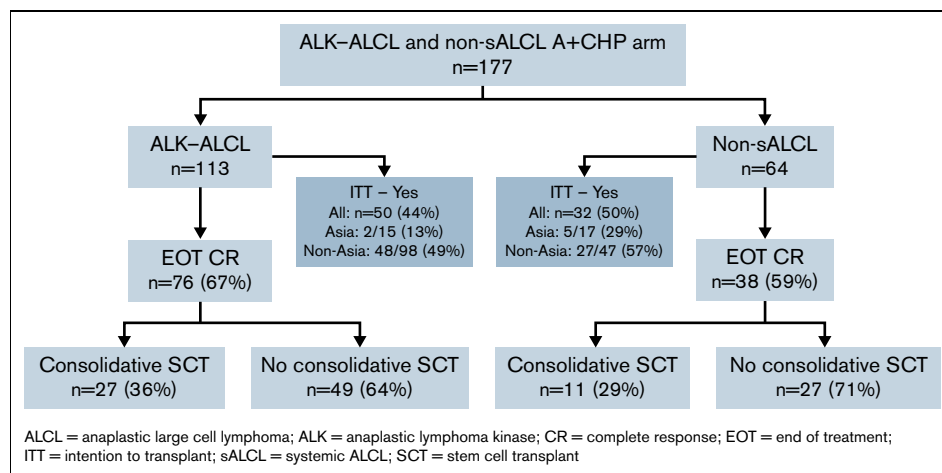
ALK−ALCL and non-sALCL A+CHP arm
n=177

ALK−ALCL
n=113

ITT – Yes
All: n=50 (44%)
Asia: 2/15 (13%)
Non-Asia: 48/98 (49%)

ITT – Yes
All: n=32 (50%)
Asia: 5/17 (29%)
Non-Asia: 27/47 (57%)

Non-sALCL
n=64

EOT CR
n=76 (67%)

EOT CR
n=38 (59%)

Consolidative SCT
n=27 (36%)

No consolidative SCT
n=49 (64%)

Consolidative SCT
n=11 (29%)

No consolidative SCT
n=27 (71%)

ALCL = anaplastic large cell lymphoma; ALK = anaplastic lymphoma kinase; CR = complete response; EOT = end of treatment; ITT = intention to transplant; sALCL = systemic ALCL; SCT = stem cell transplant